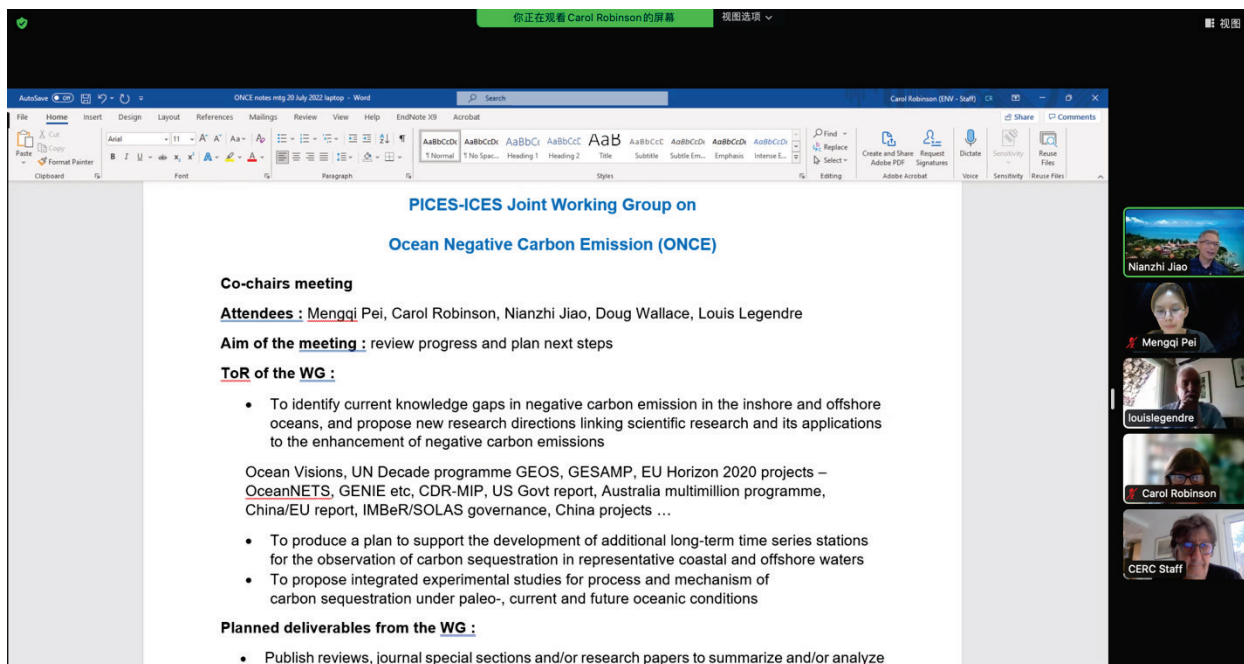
你正在观看 Carol Robinson的屏幕 视图选项

视图

AutoSave Off ONCE notes mtg 20 July 2022 laptop - Word Search Carol Robinson (ENV - Staff) CR

File Home Insert Design Layout References Mailings Review View Help EndNote X9 Acrobat Share Comments

Paste Cut Copy Format Painter Clipboard Arial 11 Font Paragraph AaBbCcDc ¶ Normal ¶ No Spac... Heading 1 Heading 2 Title Subtitle Subtle Em... Emphasis Intense E... Styles Find Replace Select Editing Create and Share Adobe PDF Request Signatures Adobe Acrobat Dictate Voice Sensitivity Sensitivity Reuse Files Reuse Files

PICES-ICES Joint Working Group on

Ocean Negative Carbon Emission (ONCE)

Co-chairs meeting

Attendees : Mengqi Pei, Carol Robinson, Nianzhi Jiao, Doug Wallace, Louis Legendre

Aim of the meeting : review progress and plan next steps

ToR of the WG :

• To identify current knowledge gaps in negative carbon emission in the inshore and offshore oceans, and propose new research directions linking scientific research and its applications to the enhancement of negative carbon emissions

Ocean Visions, UN Decade programme GEOS, GESAMP, EU Horizon 2020 projects – OceanNETS, GENIE etc, CDR-MIP, US Govt report, Australia multimillion programme, China/EU report, IMBeR/SOLAS governance, China projects …

• To produce a plan to support the development of additional long-term time series stations for the observation of carbon sequestration in representative coastal and offshore waters
• To propose integrated experimental studies for process and mechanism of carbon sequestration under paleo-, current and future oceanic conditions

Planned deliverables from the WG :

• Publish reviews, journal special sections and/or research papers to summarize and/or analyze

Nianzhi Jiao

Mengqi Pei

louislegendre

Carol Robinson

CERC Staff